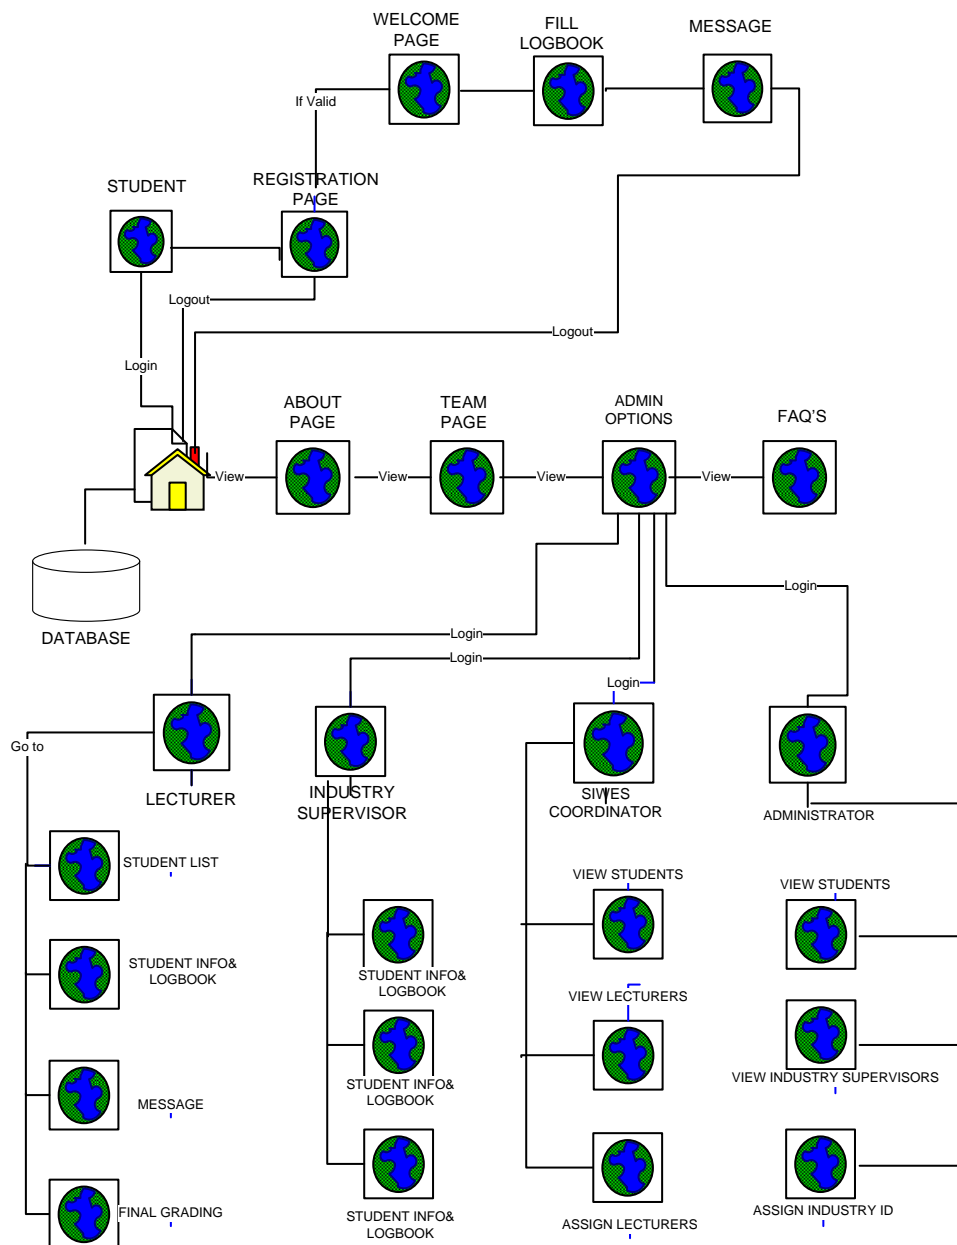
WELCOME PAGE

FILL LOGBOOK

MESSAGE

If Valid

STUDENT

REGISTRATION PAGE

Logout

Logout

Login

View

ABOUT PAGE

View

TEAM PAGE

View

ADMIN OPTIONS

View

FAQ'S

DATABASE

Login

Login

Login

Login

Go to

LECTURER

INDUSTRY SUPERVISOR

SIWES COORDINATOR

ADMINISTRATOR

STUDENT LIST

STUDENT INFO& LOGBOOK

MESSAGE

FINAL GRADING

STUDENT INFO& LOGBOOK

STUDENT INFO& LOGBOOK

STUDENT INFO& LOGBOOK

VIEW STUDENTS

VIEW LECTURERS

ASSIGN LECTURERS

VIEW STUDENTS

VIEW INDUSTRY SUPERVISORS

ASSIGN INDUSTRY ID